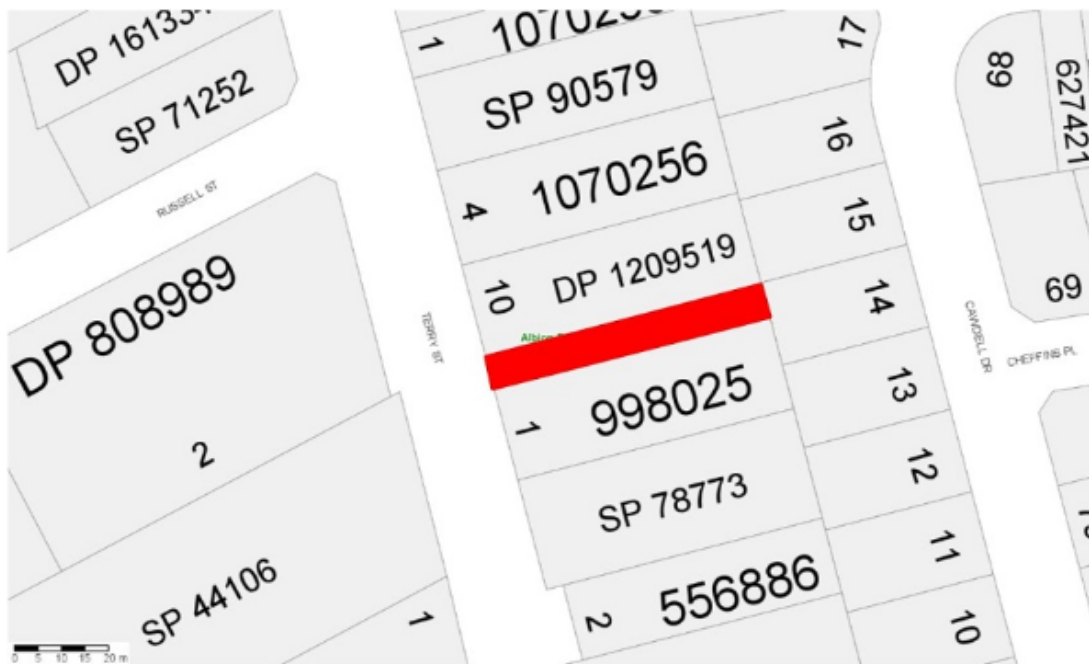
DP 161335
SP 71252
RUSSELL ST
DP 808989
2
SP 44106
1
1
1070256
SP 90579
4
1070256
10
DP 1209519
Albion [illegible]
TERRY ST
1
998025
SP 78773
2
556886
17
16
15
14
13
12
11
10
CAWDELL DR
CHEFFINS PL
68
627421
69
0 5 10 15 20 m